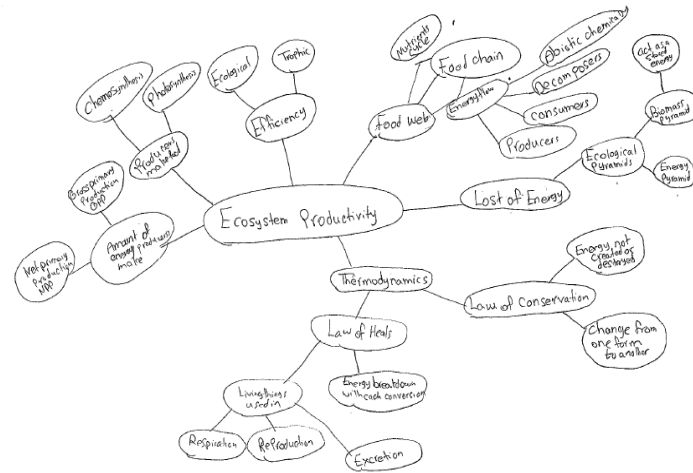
Ecosystem Productivity

Efficiency
Ecological
Trophic

Producers make food
Chemosynthesis
Photosynthesis

Amount of energy producers make
Gross primary Production GPP
Net primary Production NPP

Food Web
Food chain
Nutrients cycle
Energy flow
Abiotic chemicals
Decomposers
consumers
Producers

Lost of Energy
Ecological Pyramids
Biomass Pyramid
Act as a stored energy
Energy Pyramid

Thermodynamics
Law of Conservation
Energy not created or destroyed
Change from one form to another

Law of Heats
Energy breakdown with each conversion
Living things use for
Respiration
Reproduction
Excretion